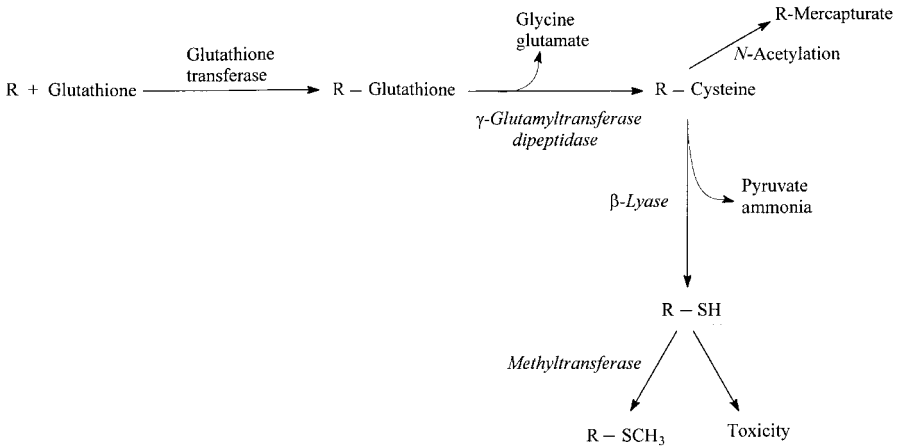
R + Glutathione

Glutathione transferase

R – Glutathione

Glycine glutamate

γ-Glutamyltransferase dipeptidase

R – Cysteine

R-Mercapturate

N-Acetylation

β-Lyase

Pyruvate ammonia

R – SH

Methyltransferase

R – $SCH_3$

Toxicity